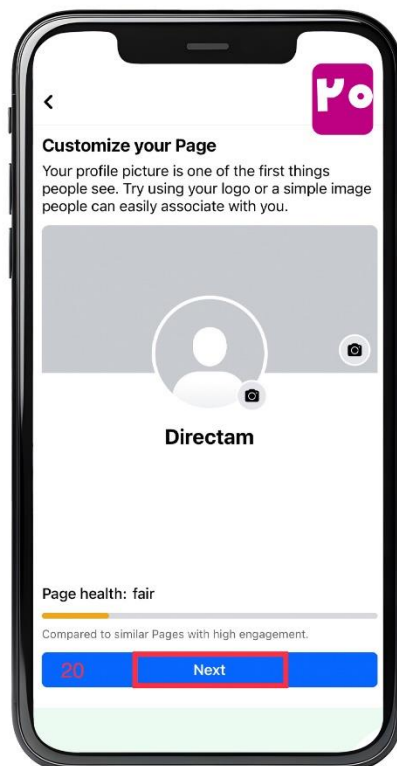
<

۲۰

Customize your Page

Your profile picture is one of the first things people see. Try using your logo or a simple image people can easily associate with you.

Directam

Page health: fair

Compared to similar Pages with high engagement.

20

Next